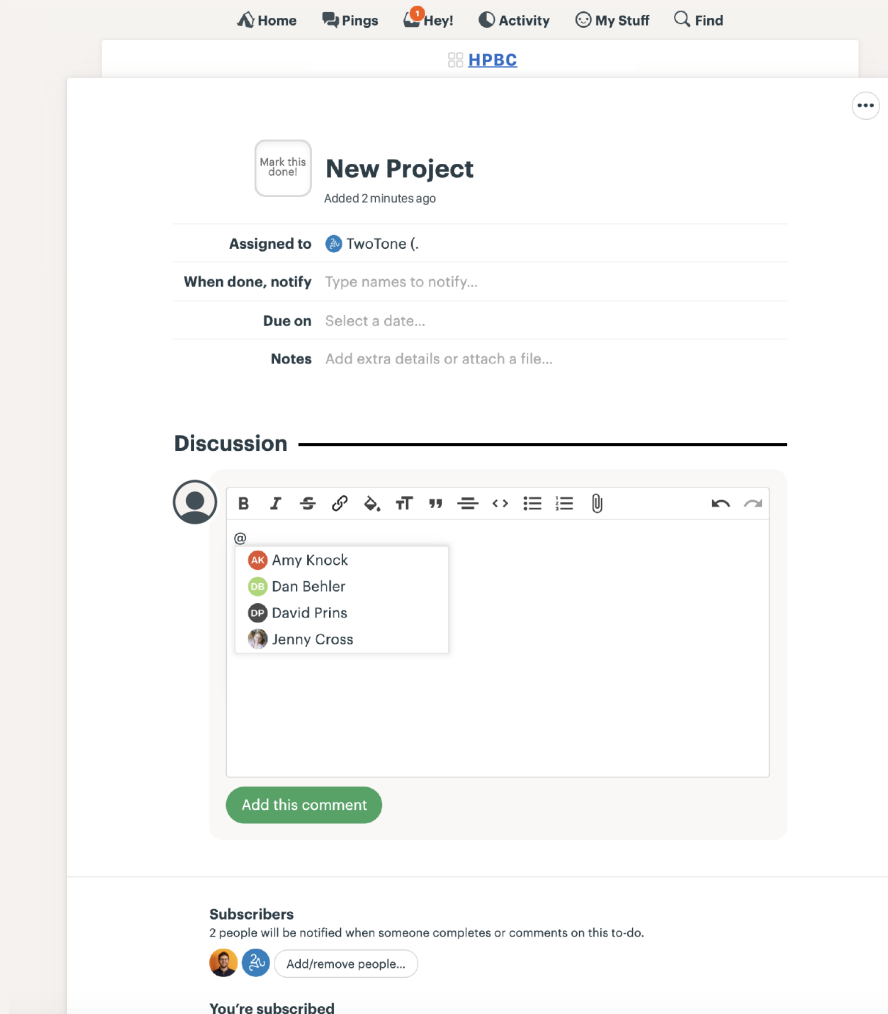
Home Pings 1 Hey! Activity My Stuff Find

HPBC

•••

Mark this done!

New Project
Added 2 minutes ago

Assigned to TwoTone (.

When done, notify Type names to notify...

Due on Select a date...

Notes Add extra details or attach a file...

Discussion

@

AK Amy Knock
DB Dan Behler
DP David Prins
Jenny Cross

Add this comment

Subscribers
2 people will be notified when someone completes or comments on this to-do.

Add/remove people...

You're subscribed